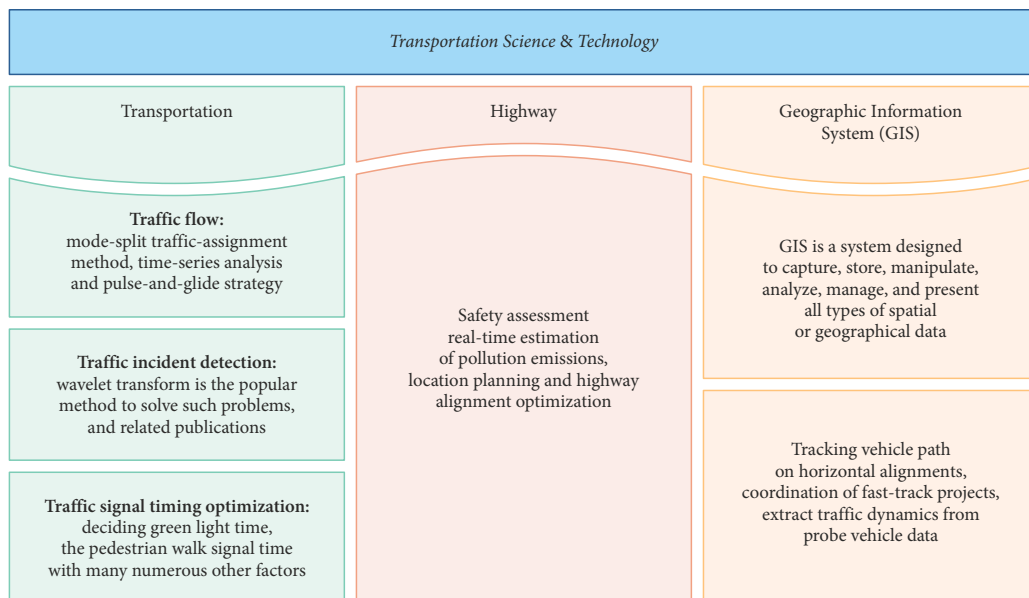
*Transportation Science* & *Technology*

Transportation

**Traffic flow:**
mode-split traffic-assignment method, time-series analysis and pulse-and-glide strategy

**Traffic incident detection:**
wavelet transform is the popular method to solve such problems, and related publications

**Traffic signal timing optimization:**
deciding green light time, the pedestrian walk signal time with many numerous other factors

Highway

Safety assessment
real-time estimation of pollution emissions, location planning and highway alignment optimization

Geographic Information System (GIS)

GIS is a system designed to capture, store, manipulate, analyze, manage, and present all types of spatial or geographical data

Tracking vehicle path on horizontal alignments, coordination of fast-track projects, extract traffic dynamics from probe vehicle data